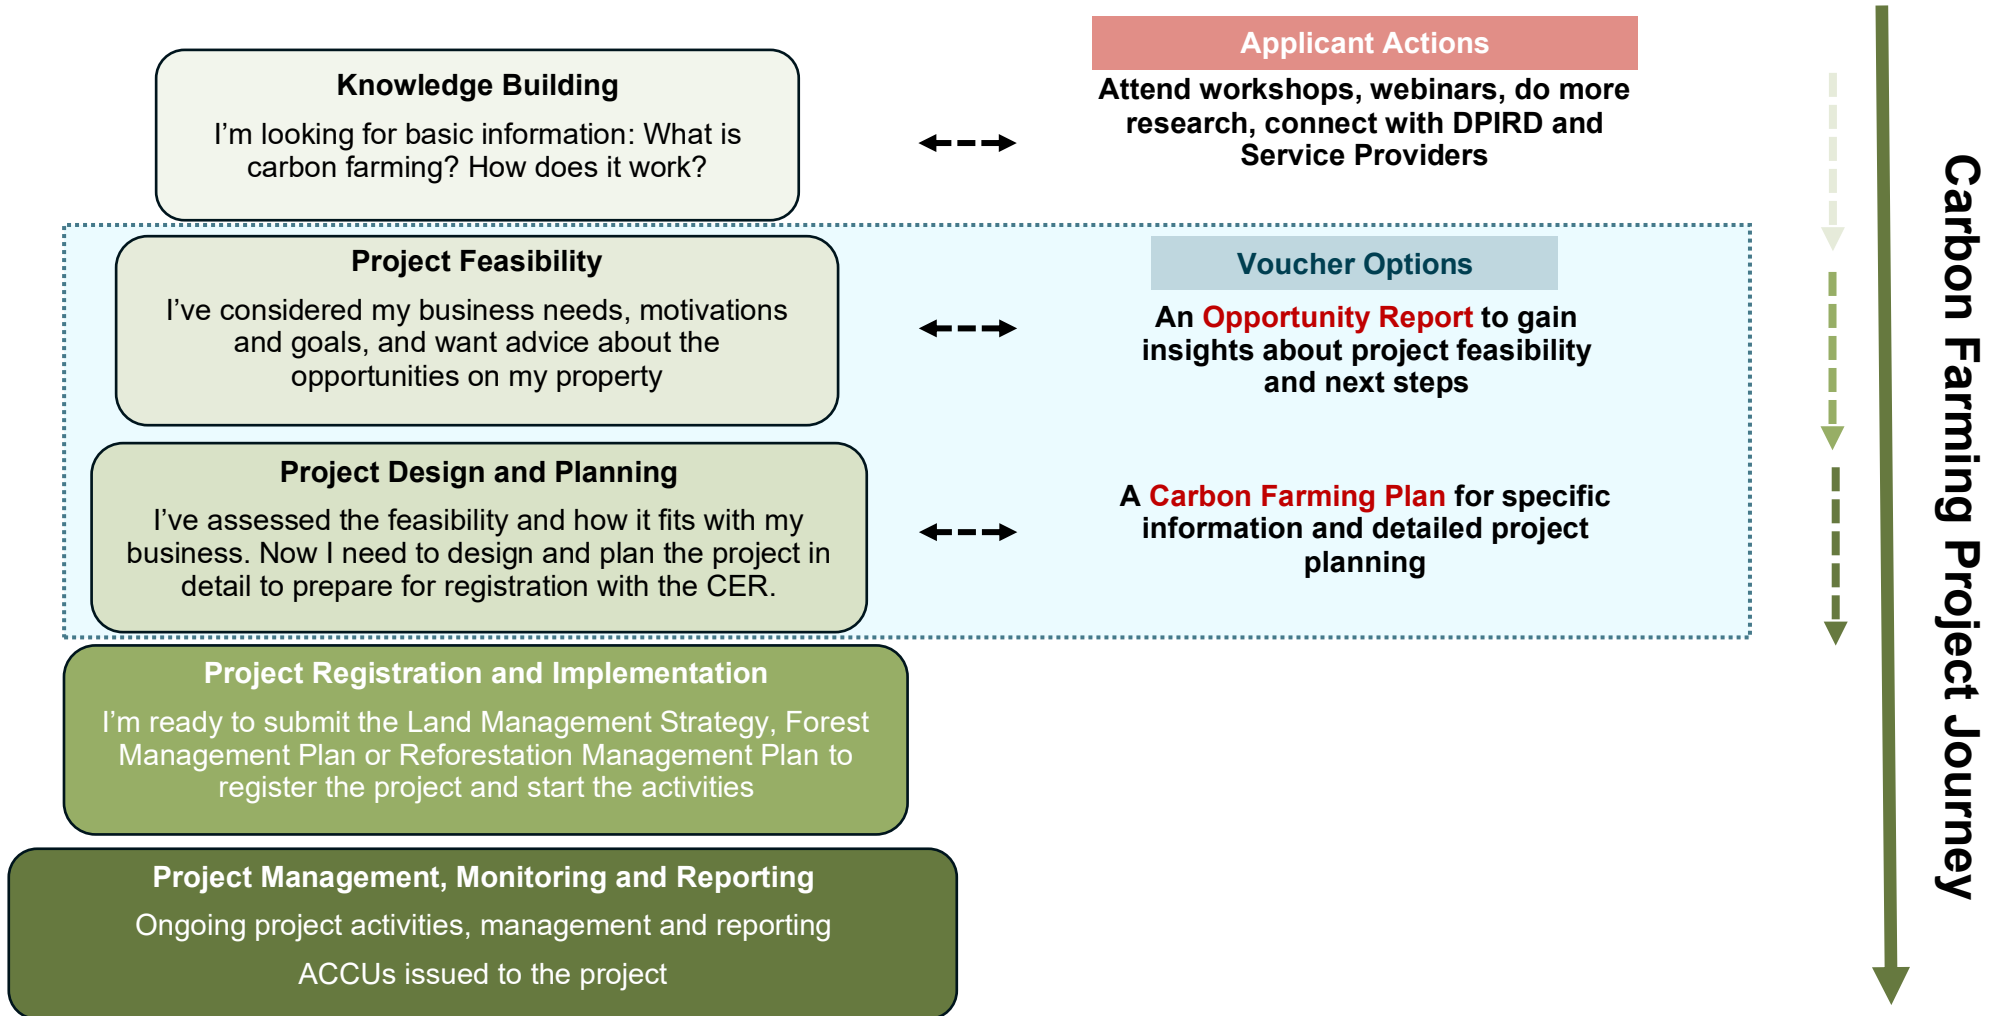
Knowledge Building

I'm looking for basic information: What is carbon farming? How does it work?

Applicant Actions

Attend workshops, webinars, do more research, connect with DPIRD and Service Providers

Project Feasibility

I've considered my business needs, motivations and goals, and want advice about the opportunities on my property

Voucher Options

An Opportunity Report to gain insights about project feasibility and next steps

Project Design and Planning

I've assessed the feasibility and how it fits with my business. Now I need to design and plan the project in detail to prepare for registration with the CER.

A Carbon Farming Plan for specific information and detailed project planning

Project Registration and Implementation

I'm ready to submit the Land Management Strategy, Forest Management Plan or Reforestation Management Plan to register the project and start the activities

Project Management, Monitoring and Reporting

Ongoing project activities, management and reporting

ACCUs issued to the project

Carbon Farming Project Journey